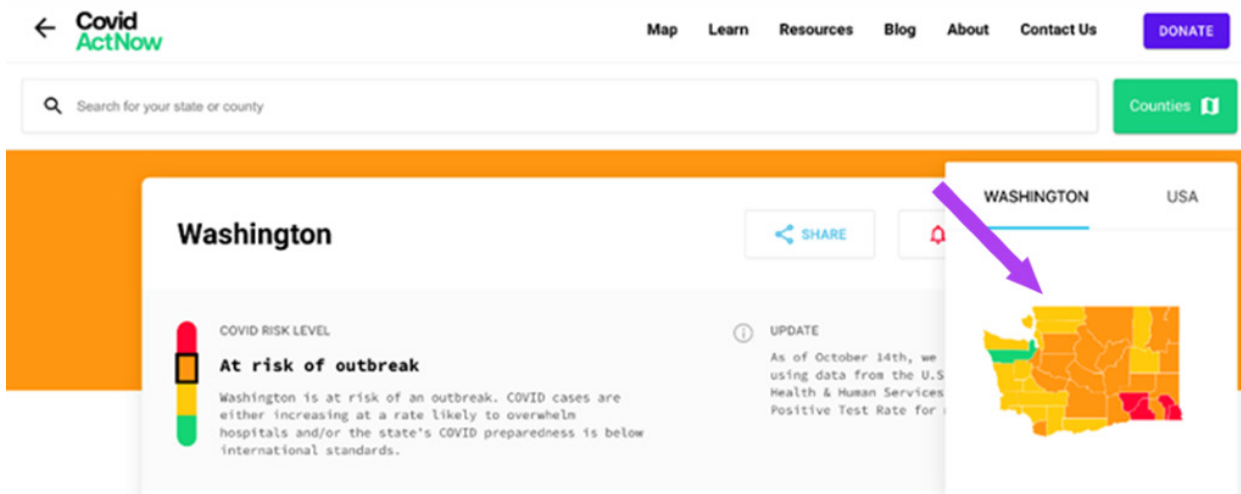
Covid ActNow

Map Learn Resources Blog About Contact Us DONATE

Search for your state or county

Counties

WASHINGTON USA

Washington

SHARE

COVID RISK LEVEL

At risk of outbreak

Washington is at risk of an outbreak. COVID cases are either increasing at a rate likely to overwhelm hospitals and/or the state's COVID preparedness is below international standards.

UPDATE

As of October 14th, we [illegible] using data from the U.S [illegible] Health & Human Services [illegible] Positive Test Rate for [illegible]